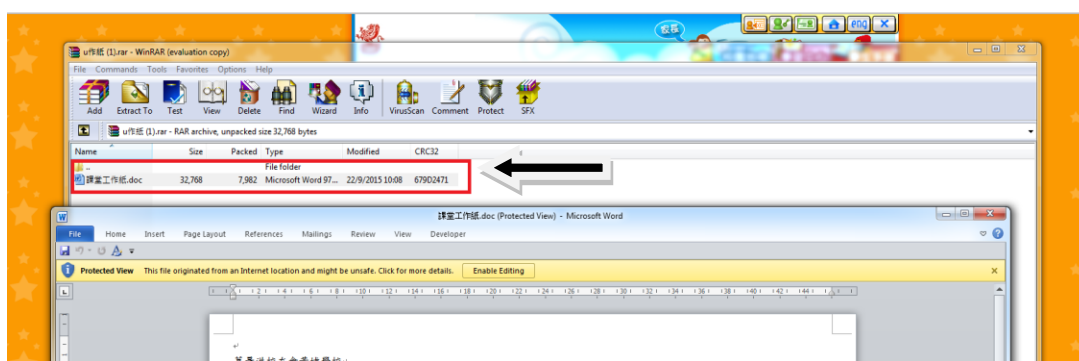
校長

eng

u作紙 (1).rar - WinRAR (evaluation copy)

File Commands Tools Favorites Options Help

Add Extract To Test View Delete Find Wizard Info VirusScan Comment Protect SFX

u作紙 (1).rar - RAR archive, unpacked size 32,768 bytes

| Name | Size | Packed | Type | Modified | CRC32 |
|---|---|---|---|---|---|
| .. | | | File folder | | |
| 課堂工作紙.doc | 32,768 | 7,982 | Microsoft Word 97... | 22/9/2015 10:08 | 679D2471 |

課堂工作紙.doc (Protected View) - Microsoft Word

File Home Insert Page Layout References Mailings Review View Developer

Protected View This file originated from an Internet location and might be unsafe. Click for more details. Enable Editing

2 4 6 8 10 12 14 16 18 20 22 24 26 28 30 32 34 36 38 40 42 44

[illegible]